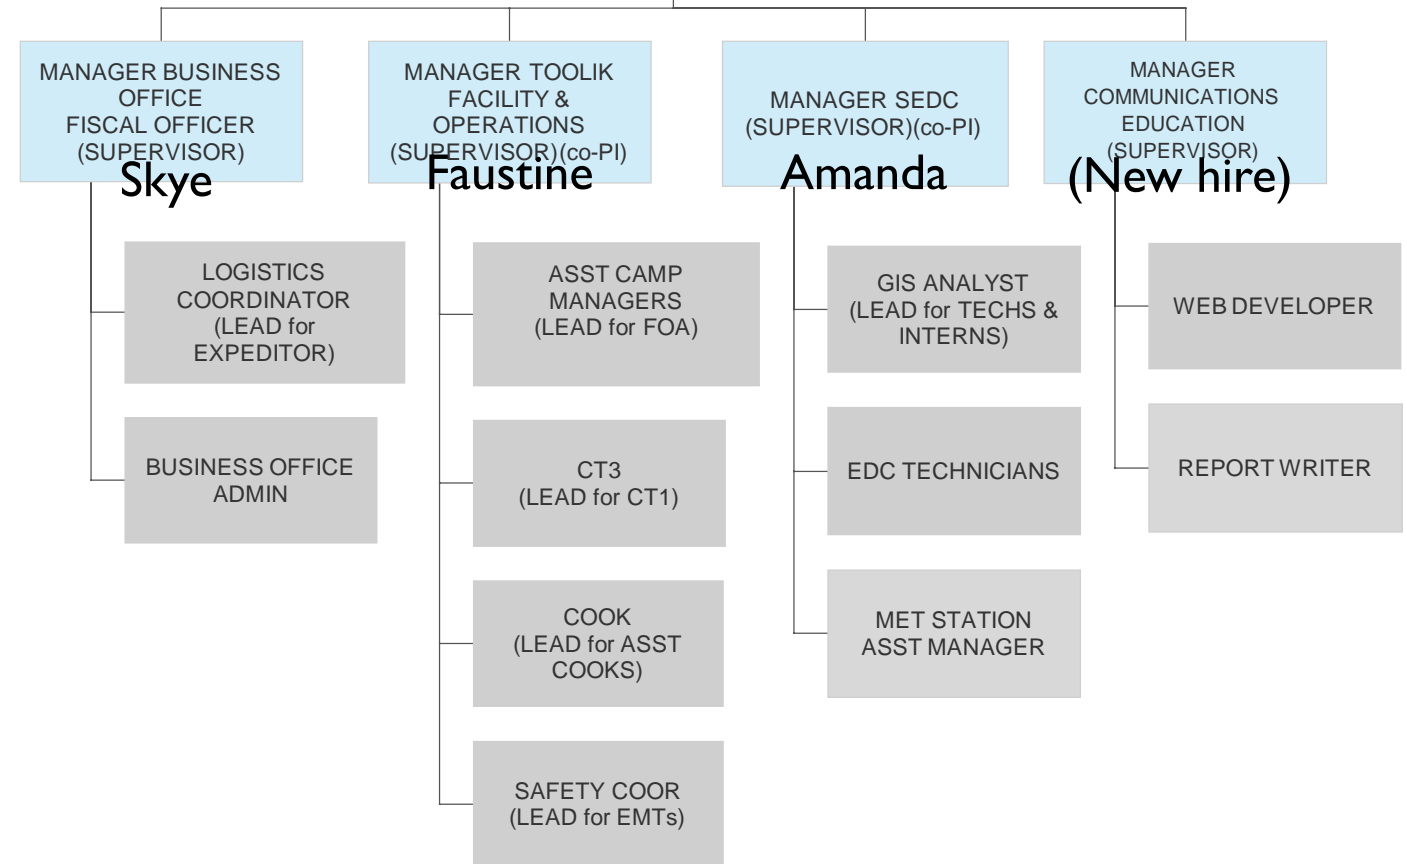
MANAGER BUSINESS OFFICE
FISCAL OFFICER
(SUPERVISOR)
Skye

LOGISTICS COORDINATOR
(LEAD for EXPEDITOR)

BUSINESS OFFICE ADMIN

MANAGER TOOLIK FACILITY & OPERATIONS
(SUPERVISOR)(co-PI)
Faustine

ASST CAMP MANAGERS
(LEAD for FOA)

CT3
(LEAD for CT1)

COOK
(LEAD for ASST COOKS)

SAFETY COOR
(LEAD for EMTs)

MANAGER SEDC
(SUPERVISOR)(co-PI)
Amanda

GIS ANALYST
(LEAD for TECHS & INTERNS)

EDC TECHNICIANS

MET STATION ASST MANAGER

MANAGER COMMUNICATIONS EDUCATION
(SUPERVISOR)
(New hire)

WEB DEVELOPER

REPORT WRITER